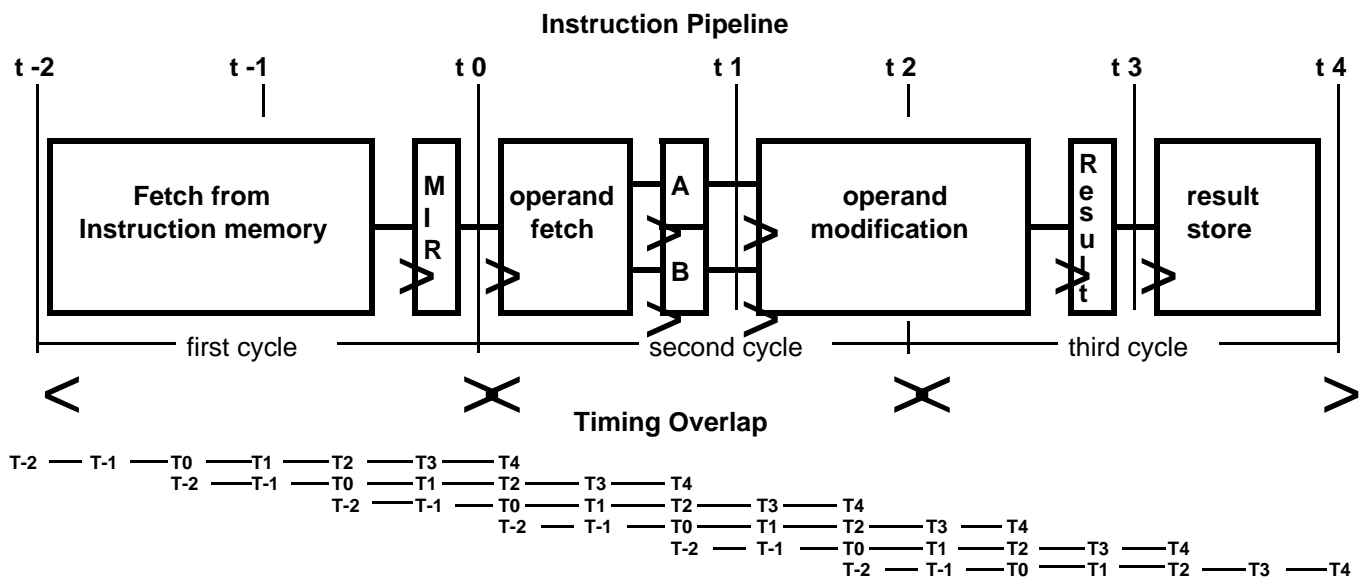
Instruction Pipeline

t -2 t -1 t 0 t 1 t 2 t 3 t 4

Fetch from Instruction memory

M I R

operand fetch

A

B

operand modification

R e s u l t

result store

first cycle second cycle third cycle

Timing Overlap

T-2 T-1 T0 T1 T2 T3 T4
T-2 T-1 T0 T1 T2 T3 T4
T-2 T-1 T0 T1 T2 T3 T4
T-2 T-1 T0 T1 T2 T3 T4
T-2 T-1 T0 T1 T2 T3 T4
T-2 T-1 T0 T1 T2 T3 T4